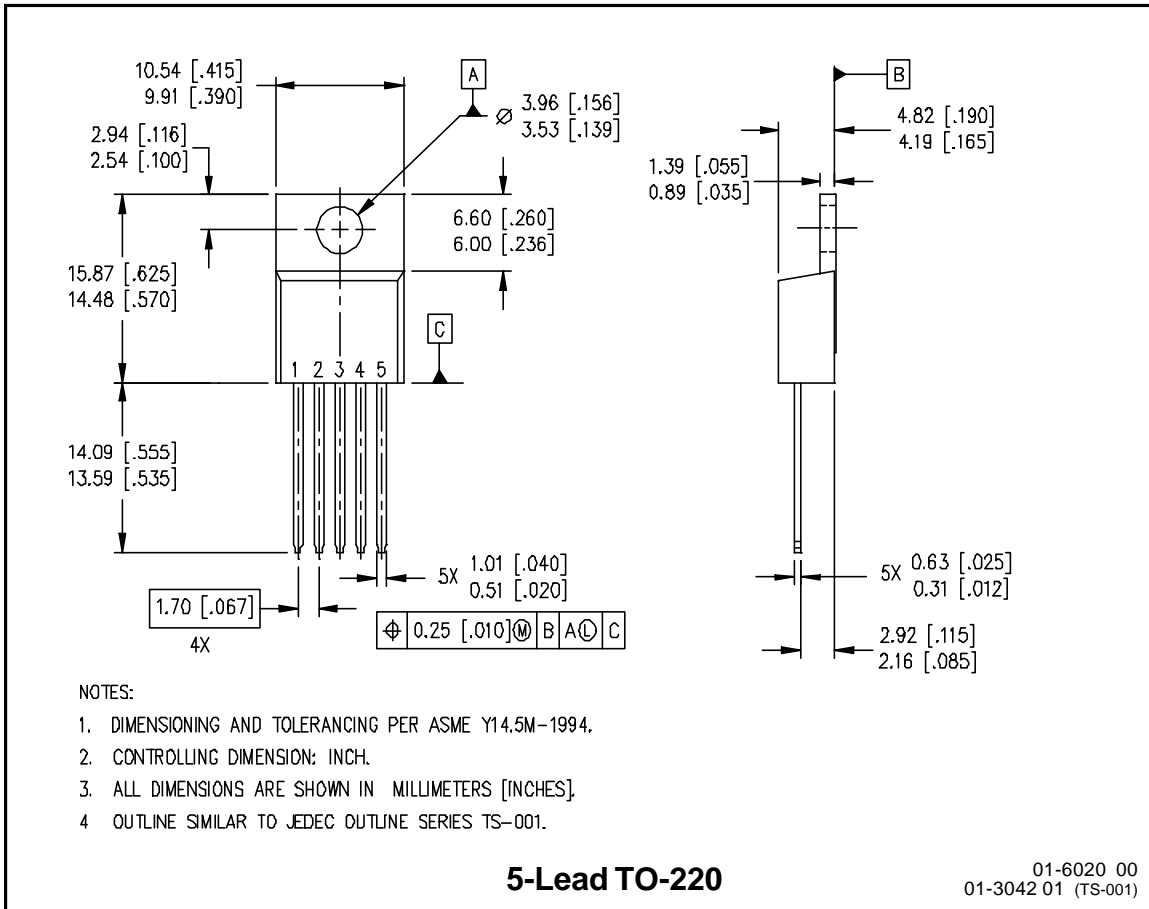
10.54 [.415]
9.91 [.390]

A

$\varnothing$ 3.96 [.156]
3.53 [.139]

2.94 [.116]
2.54 [.100]

6.60 [.260]
6.00 [.236]

15.87 [.625]
14.48 [.570]

C

1 2 3 4 5

14.09 [.555]
13.59 [.535]

5X 1.01 [.040]
0.51 [.020]

1.70 [.067]
4X

| $\oplus$ | 0.25 [.010]Ⓜ | B | AⓁ | C |
|---|---|---|---|---|

B

4.82 [.190]
4.19 [.165]

1.39 [.055]
0.89 [.035]

5X 0.63 [.025]
0.31 [.012]

2.92 [.115]
2.16 [.085]

NOTES:

1. DIMENSIONING AND TOLERANCING PER ASME Y14.5M-1994.
2. CONTROLLING DIMENSION: INCH.
3. ALL DIMENSIONS ARE SHOWN IN MILLIMETERS [INCHES].
4 OUTLINE SIMILAR TO JEDEC OUTLINE SERIES TS-001.

5-Lead TO-220

01-6020 00
01-3042 01 (TS-001)